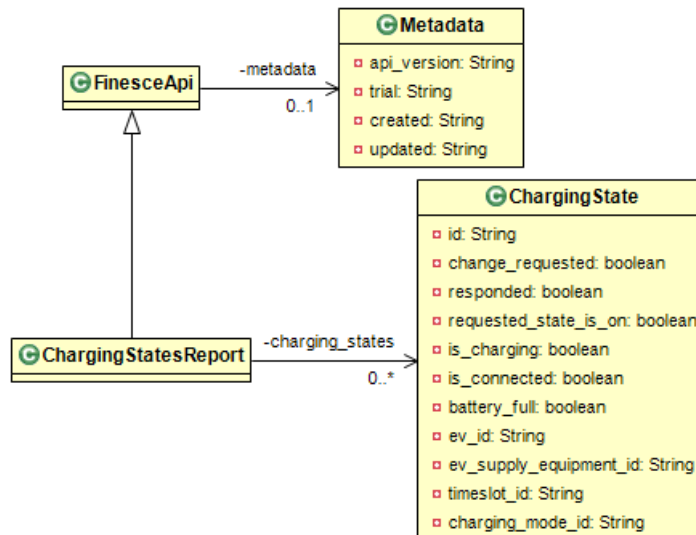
Metadata
api_version: String
trial: String
created: String
updated: String

FinesceApi

-metadata
0..1

ChargingState
id: String
change_requested: boolean
responded: boolean
requested_state_is_on: boolean
is_charging: boolean
is_connected: boolean
battery_full: boolean
ev_id: String
ev_supply_equipment_id: String
timeslot_id: String
charging_mode_id: String

ChargingStatesReport

-charging_states
0..*